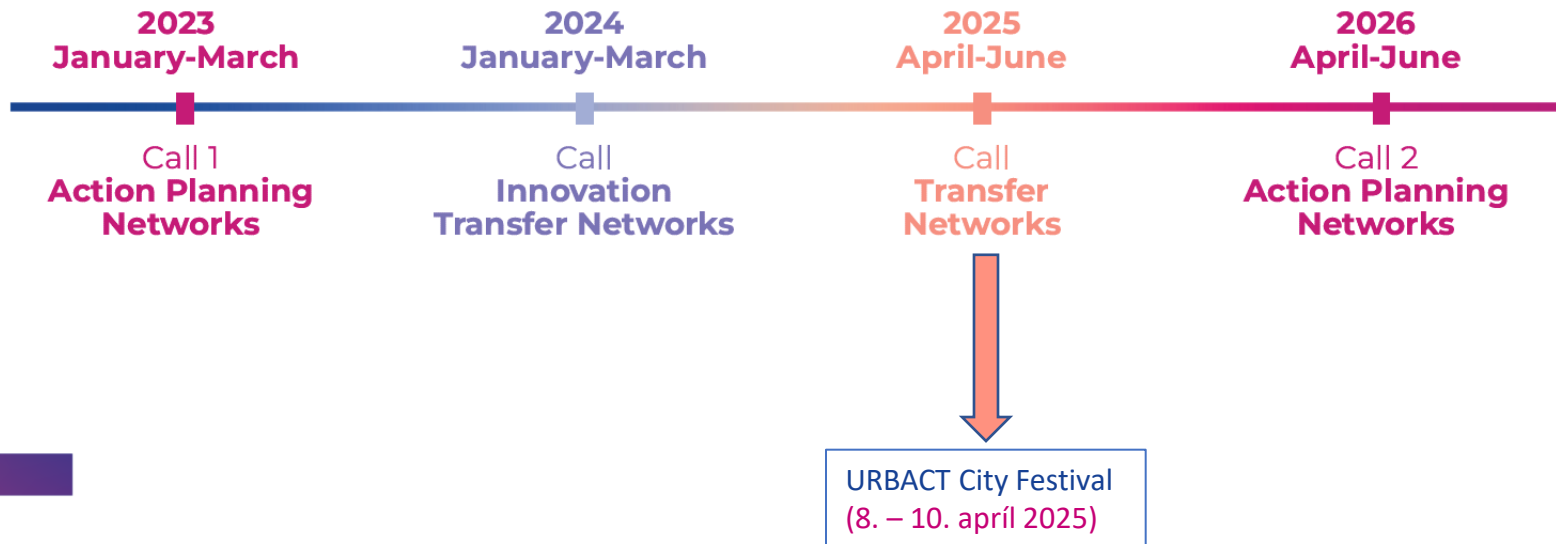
2023
January-March

Call 1
Action Planning Networks

2024
January-March

Call
Innovation Transfer Networks

2025
April-June

Call
Transfer Networks

2026
April-June

Call 2
Action Planning Networks

URBACT City Festival
(8. – 10. apríl 2025)